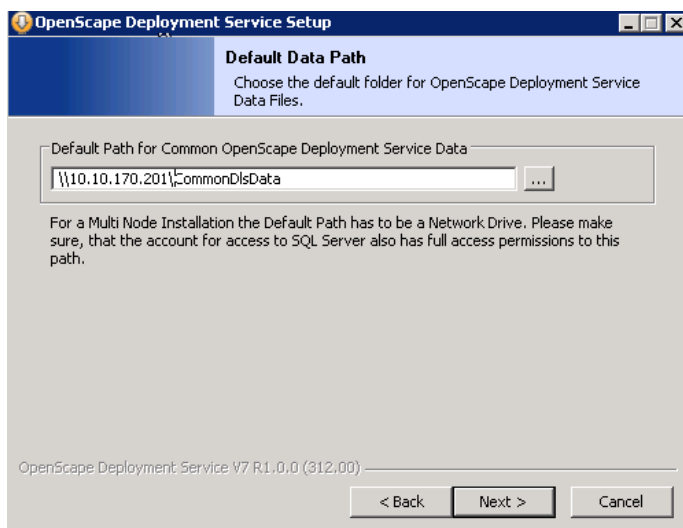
OpenScape Deployment Service Setup

Default Data Path

Choose the default folder for OpenScape Deployment Service Data Files.

Default Path for Common OpenScape Deployment Service Data

\\10.10.170.201\CommonDlsData

...

For a Multi Node Installation the Default Path has to be a Network Drive. Please make sure, that the account for access to SQL Server also has full access permissions to this path.

OpenScape Deployment Service V7 R1.0.0 (312.00)

< Back

Next >

Cancel